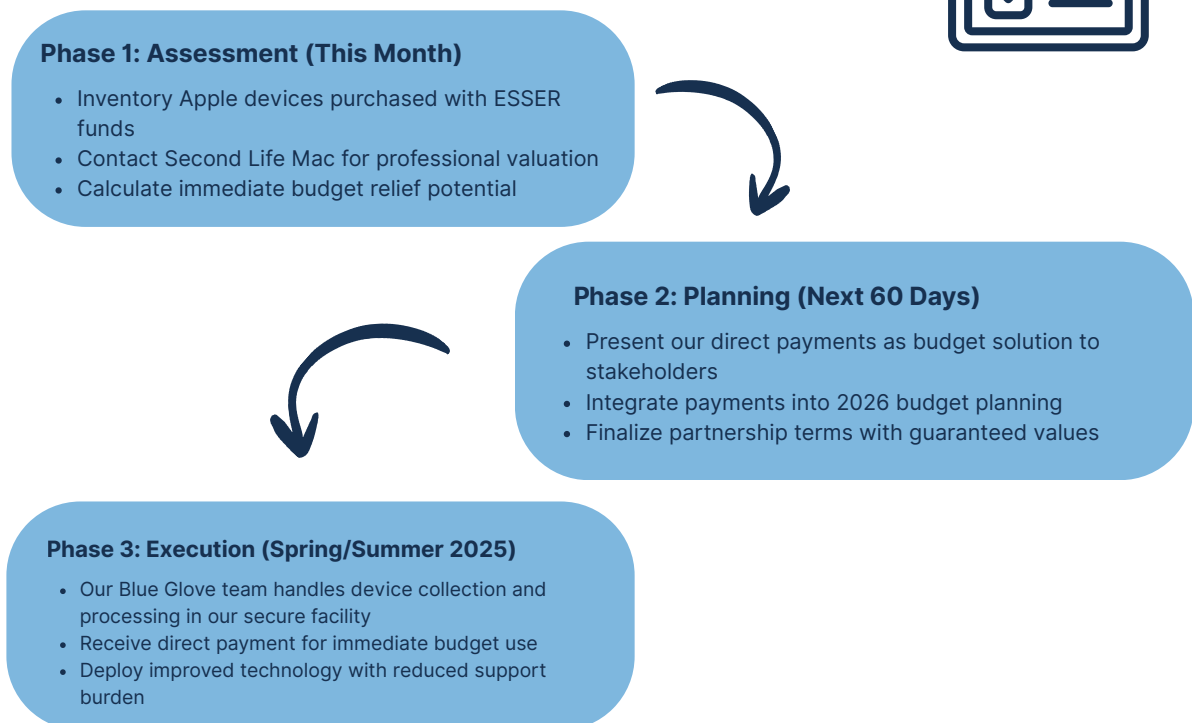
Phase 1: Assessment (This Month)

- Inventory Apple devices purchased with ESSER funds
- Contact Second Life Mac for professional valuation
- Calculate immediate budget relief potential

Phase 2: Planning (Next 60 Days)

- Present our direct payments as budget solution to stakeholders
- Integrate payments into 2026 budget planning
- Finalize partnership terms with guaranteed values

Phase 3: Execution (Spring/Summer 2025)

- Our Blue Glove team handles device collection and processing in our secure facility
- Receive direct payment for immediate budget use
- Deploy improved technology with reduced support burden